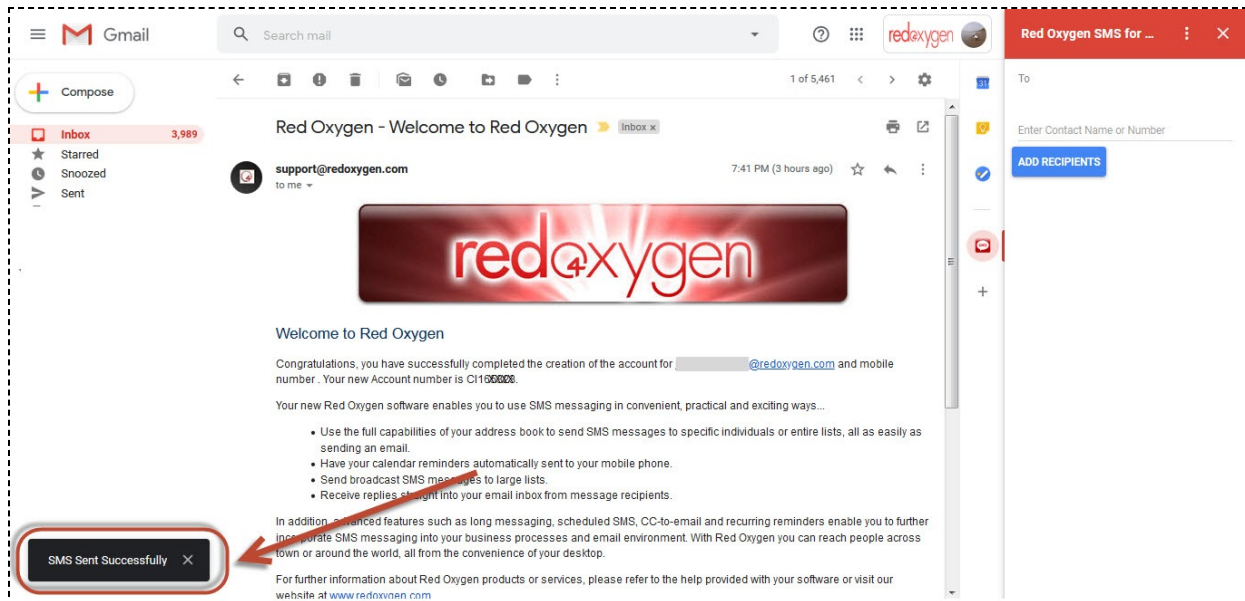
Gmail

Search mail

redoxygen

Red Oxygen SMS for ...

Compose

Inbox 3,989
Starred
Snoozed
Sent

1 of 5,461

Red Oxygen - Welcome to Red Oxygen Inbox ×

support@redoxygen.com
to me

7:41 PM (3 hours ago)

redoxygen

Welcome to Red Oxygen

Congratulations, you have successfully completed the creation of the account for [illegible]@redoxygen.com and mobile number . Your new Account number is CI16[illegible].

Your new Red Oxygen software enables you to use SMS messaging in convenient, practical and exciting ways...

- Use the full capabilities of your address book to send SMS messages to specific individuals or entire lists, all as easily as sending an email.
- Have your calendar reminders automatically sent to your mobile phone.
- Send broadcast SMS me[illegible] to large lists.
- Receive replies s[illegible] into your email inbox from message recipients.

In addition, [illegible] advanced features such as long messaging, scheduled SMS, CC-to-email and recurring reminders enable you to further inc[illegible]porate SMS messaging into your business processes and email environment. With Red Oxygen you can reach people across town or around the world, all from the convenience of your desktop.

For further information about Red Oxygen products or services, please refer to the help provided with your software or visit our website at www.redoxygen.com

SMS Sent Successfully ×

To

Enter Contact Name or Number

ADD RECIPIENTS